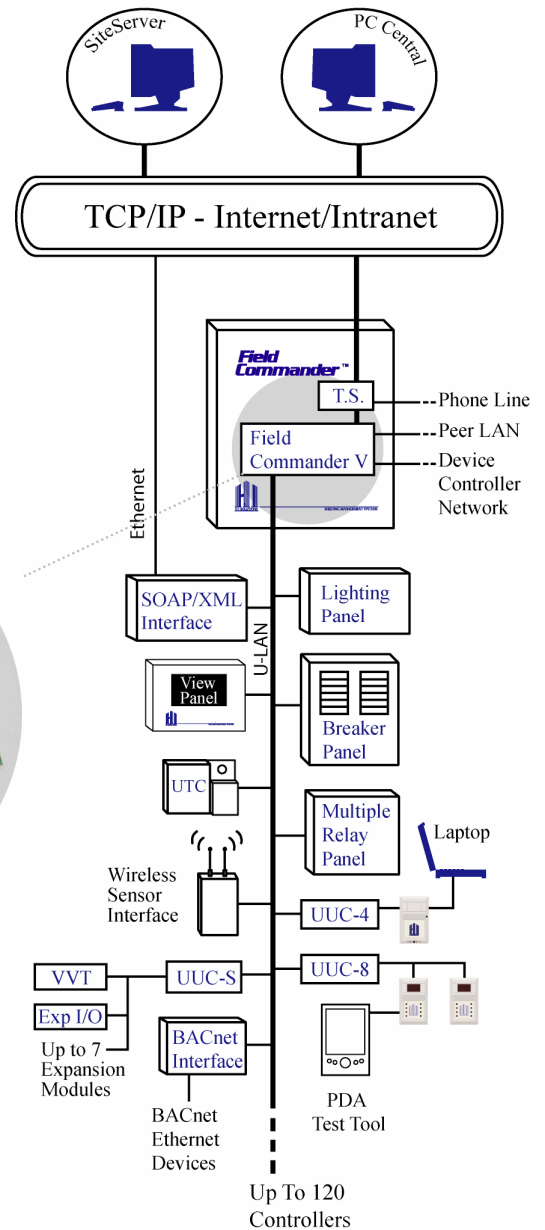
SiteServer

PC Central

TCP/IP - Internet/Intranet

Field Commander™

T.S.

Phone Line

Field Commander V

Peer LAN

Device Controller Network

Ethernet

SOAP/XML Interface

U-LAN

Lighting Panel

View Panel

Breaker Panel

UTC

Multiple Relay Panel

Laptop

Wireless Sensor Interface

UUC-4

VVT

UUC-S

UUC-8

Exp I/O

Up to 7 Expansion Modules

BACnet Interface

BACnet Ethernet Devices

PDA Test Tool

Up To 120 Controllers